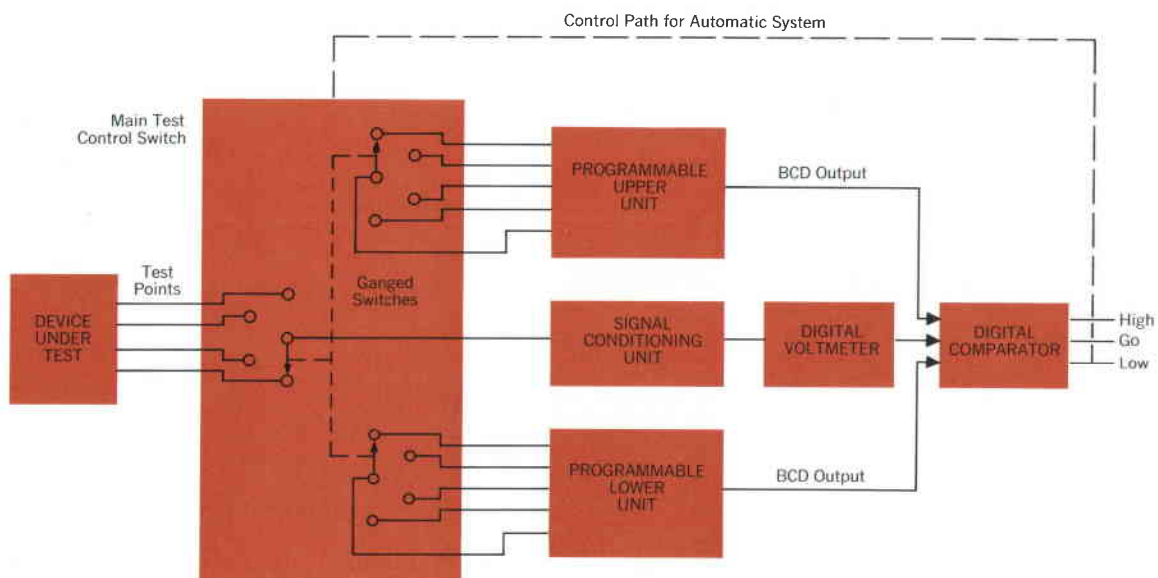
Control Path for Automatic System

Main Test Control Switch

PROGRAMMABLE UPPER UNIT

BCD Output

Test Points

Ganged Switches

DEVICE UNDER TEST

SIGNAL CONDITIONING UNIT

DIGITAL VOLTMETER

DIGITAL COMPARATOR

High

Go

Low

PROGRAMMABLE LOWER UNIT

BCD Output